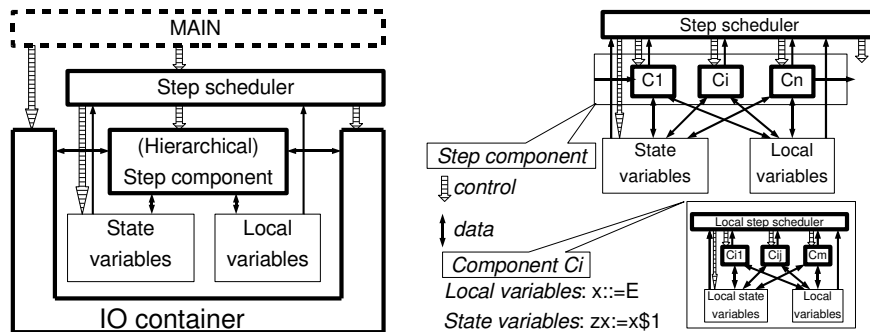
MAIN

Step scheduler

(Hierarchical)
Step component

State variables

Local variables

IO container

Step scheduler

C1

Ci

Cn

State variables

Local variables

Step component

control

data

Component Ci

Local variables: x::=E

State variables: zx:=x$1

Local step scheduler

Ci1

Cij

Cm

Local state variables

Local variables